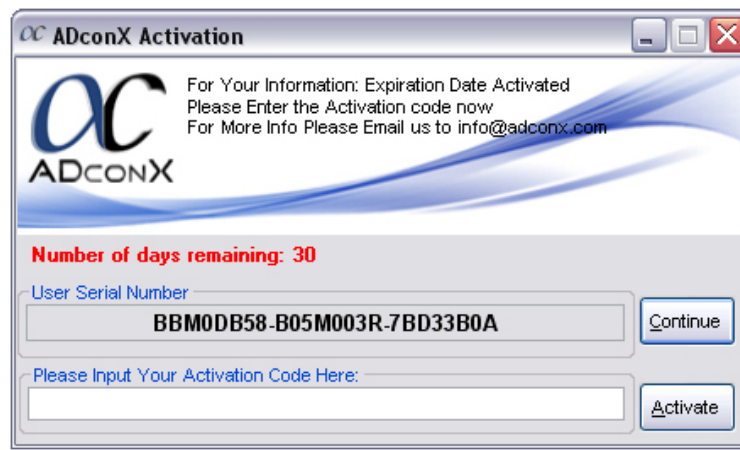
αC ADconX Activation

αC ADconX

For Your Information: Expiration Date Activated
Please Enter the Activation code now
For More Info Please Email us to info@adconx.com

Number of days remaining: 30

User Serial Number

BBM0DB58-B05M003R-7BD33B0A

Continue

Please Input Your Activation Code Here:

Activate